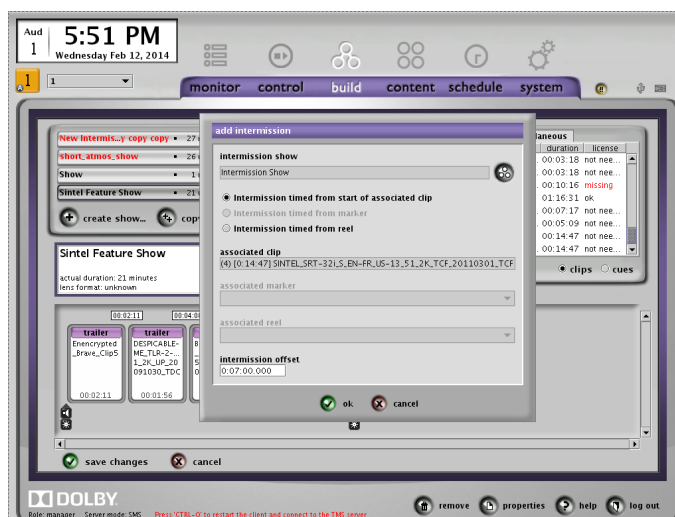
Aud
1
5:51 PM
Wednesday Feb 12, 2014

1
1

monitor control build content schedule system

New Intermis...y copy copy 27
short_atmos_show 26
Show 1
Sintel Feature Show 21

create show... copy

Sintel Feature Show
actual duration: 21 minutes
lens format: unknown

00:02:11
00:04:0

trailer
Enencrypted _Brave_Clip5
00:02:11

trailer
DESPICABLE-ME_TLR-2-1_2K_UP_20091030_TDC
00:01:56

add intermission

intermission show
Intermission Show

Intermission timed from start of associated clip
Intermission timed from marker
Intermission timed from reel

associated clip
(4) [0:14:47] SINTEL_SRT-32i_S_EN-FR_US-13_51_2K_TCF_20110301_TCF

associated marker

associated reel

intermission offset
0:07:00.000

ok cancel

laneous
| duration | license |
|---|---|
| 00:03:18 | not nee... |
| 00:03:18 | not nee... |
| 00:10:16 | missing |
| 01:16:31 | ok |
| 00:07:17 | not nee... |
| 00:05:09 | not nee... |
| 00:14:47 | not nee... |
| 00:14:47 | not nee... |

clips cues

save changes cancel

DOLBY
Role: manager Server mode: SMS Press 'CTRL-O' to restart the client and connect to the TMS server

remove properties help log out